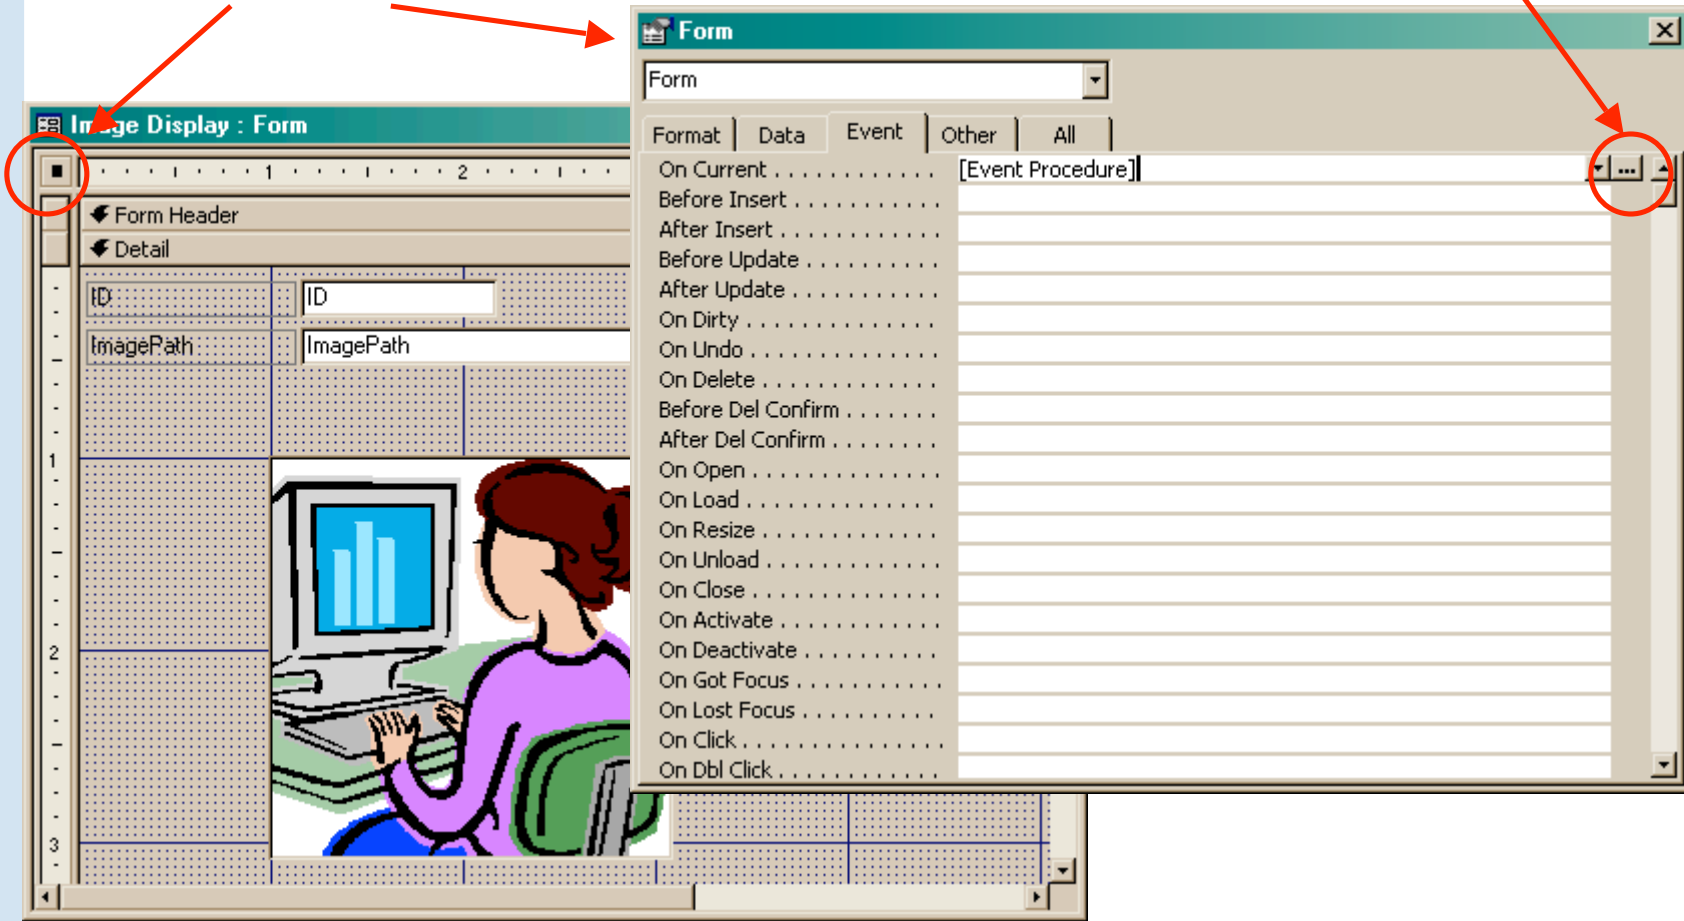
Im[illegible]ge Display : Form

1 2

Form Header

Detail

ID ID

ImagePath ImagePath

1

2

3

Form

Form

Format | Data | Event | Other | All

| | |
|---|---|
| On Current . . . . . . . . . . . . | [Event Procedure] |
| Before Insert . . . . . . . . . . . | |
| After Insert . . . . . . . . . . . . | |
| Before Update . . . . . . . . . . | |
| After Update . . . . . . . . . . . | |
| On Dirty . . . . . . . . . . . . . . | |
| On Undo . . . . . . . . . . . . . . | |
| On Delete . . . . . . . . . . . . . | |
| Before Del Confirm . . . . . . . | |
| After Del Confirm . . . . . . . . | |
| On Open . . . . . . . . . . . . . . | |
| On Load . . . . . . . . . . . . . . | |
| On Resize . . . . . . . . . . . . . | |
| On Unload . . . . . . . . . . . . . | |
| On Close . . . . . . . . . . . . . . | |
| On Activate . . . . . . . . . . . . | |
| On Deactivate . . . . . . . . . . | |
| On Got Focus . . . . . . . . . . . | |
| On Lost Focus . . . . . . . . . . | |
| On Click . . . . . . . . . . . . . . . | |
| On Dbl Click . . . . . . . . . . . . | |

...